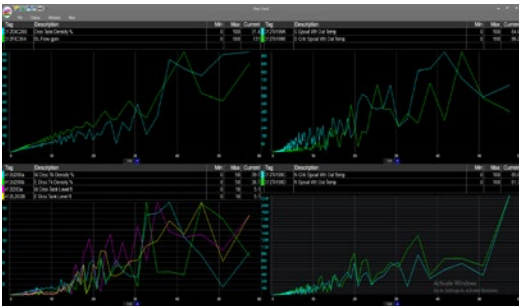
| Tag | Description | Min | Max | Current |
|---|---|---|---|---|
| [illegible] | Cross Tank Density % | 0 | 100 | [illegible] |
| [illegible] | EL Flow gpm | 0 | 100 | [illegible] |

| Tag | Description | Min | Max | Current |
|---|---|---|---|---|
| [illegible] | S Spiral Wtr Out Temp | 0 | 100 | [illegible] |
| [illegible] | S Crit Spiral Wtr Out Temp | 0 | 100 | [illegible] |

| Tag | Description | Min | Max | Current |
|---|---|---|---|---|
| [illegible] | W Cross Tk Density % | 0 | 100 | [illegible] |
| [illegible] | E Cross Tk Density % | 0 | 100 | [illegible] |
| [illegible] | W Cross Tank Level ft | 0 | 100 | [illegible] |
| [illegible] | E Cross Tank Level ft | 0 | 100 | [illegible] |

| Tag | Description | Min | Max | Current |
|---|---|---|---|---|
| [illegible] | N Crit Spiral Wtr Out Temp | 0 | 100 | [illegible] |
| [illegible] | N Spiral Wtr Out Temp | 0 | 100 | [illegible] |

Activate Windows
Go to Settings to activate Windows.